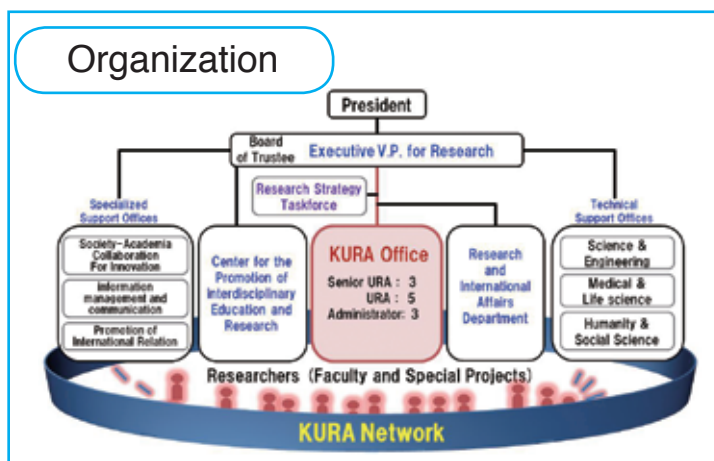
Organization

President

Board of Trustee

Executive V.P. for Research

Research Strategy Taskforce

Specialized Support Offices

Society–Academia Collaboration For Innovation

Information management and communication

Promotion of International Relation

Center for the Promotion of Interdisciplinary Education and Research

KURA Office

Senior URA : 3
URA : 5
Administrator: 3

Research and International Affairs Department

Technical Support Offices

Science & Engineering

Medical & Life science

Humanity & Social Science

Researchers (Faculty and Special Projects)

KURA Network